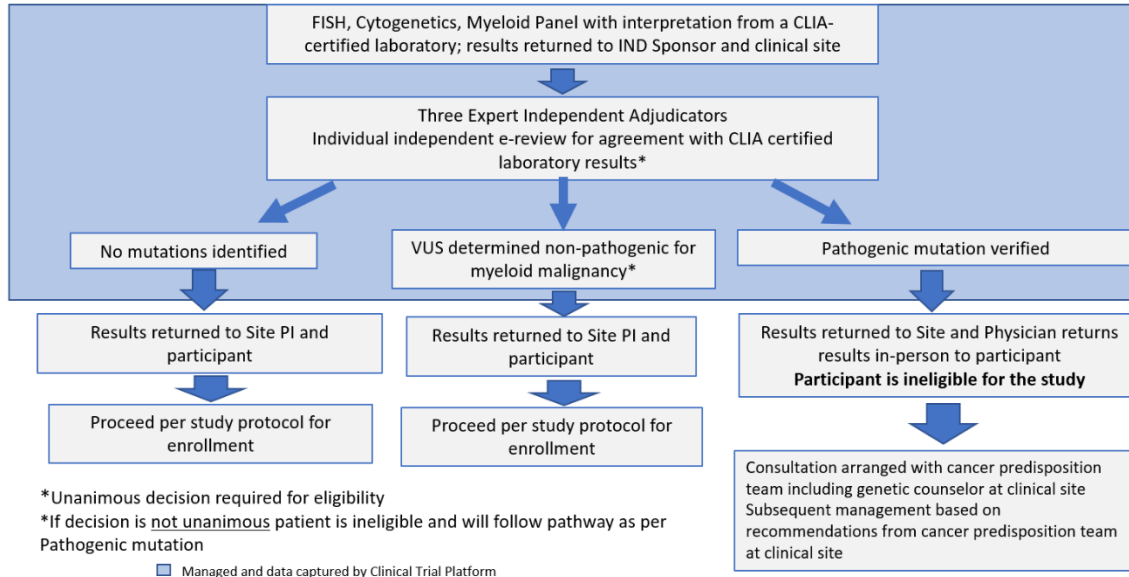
FISH, Cytogenetics, Myeloid Panel with interpretation from a CLIA-certified laboratory; results returned to IND Sponsor and clinical site

Three Expert Independent Adjudicators
Individual independent e-review for agreement with CLIA certified laboratory results*

No mutations identified

VUS determined non-pathogenic for myeloid malignancy*

Pathogenic mutation verified

Results returned to Site PI and participant

Proceed per study protocol for enrollment

Results returned to Site PI and participant

Proceed per study protocol for enrollment

Results returned to Site and Physician returns results in-person to participant
**Participant is ineligible for the study**

Consultation arranged with cancer predisposition team including genetic counselor at clinical site
Subsequent management based on recommendations from cancer predisposition team at clinical site

*Unanimous decision required for eligibility
*If decision is not unanimous patient is ineligible and will follow pathway as per Pathogenic mutation

Managed and data captured by Clinical Trial Platform